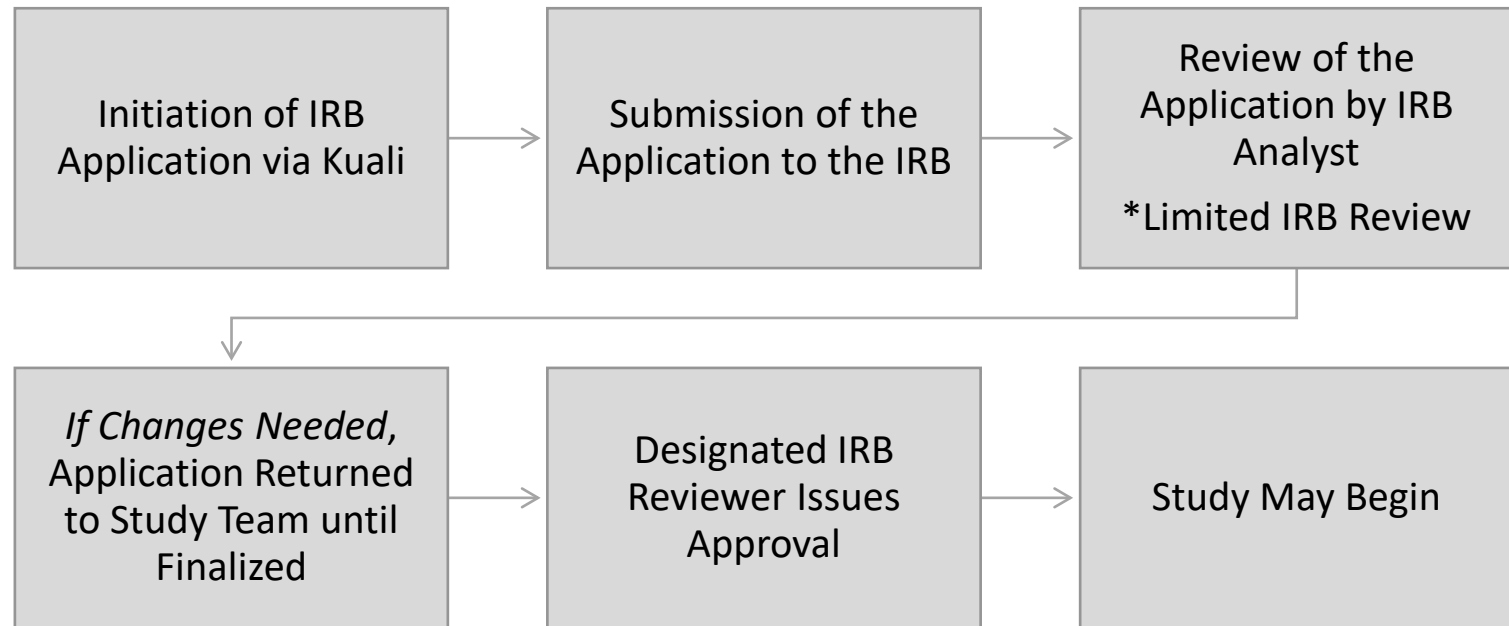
Initiation of IRB Application via Kuali

Submission of the Application to the IRB

Review of the Application by IRB Analyst

*Limited IRB Review

*If Changes Needed*, Application Returned to Study Team until Finalized

Designated IRB Reviewer Issues Approval

Study May Begin